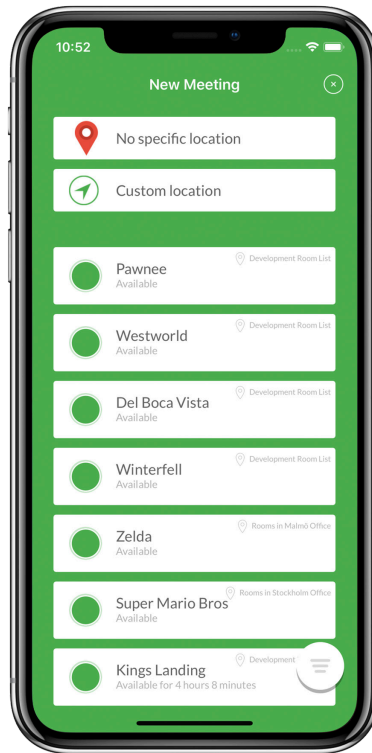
10:52

New Meeting

No specific location

Custom location

Pawnee
Available
Development Room List

Westworld
Available
Development Room List

Del Boca Vista
Available
Development Room List

Winterfell
Available
Development Room List

Zelda
Available
Rooms in Malmö Office

Super Mario Bros
Available
Rooms in Stockholm Office

Kings Landing
Available for 4 hours 8 minutes
Development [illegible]